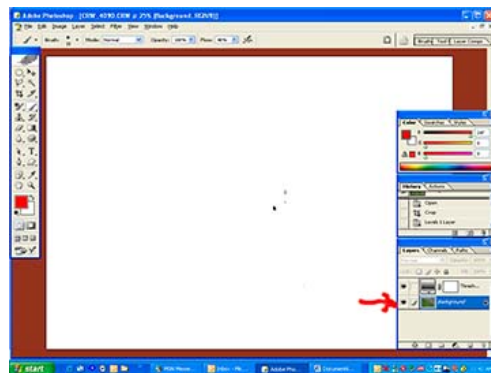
Adobe Photoshop - [CRW_4090.CRW @ 25% (Background, RGB/8)]

File Edit Image Layer Select Filter View Window Help

Brush: Mode: Normal Opacity: 100% Flow: 80%

Brushes Tool Presets Layer Comps

Color Swatches Styles

History Actions

Open

Crop

Levels 1 Layer

Layers Channels Paths

Thresh...

Background

start

MSN Messen...

Inbox - Mic...

Adobe Pho...

Documents...